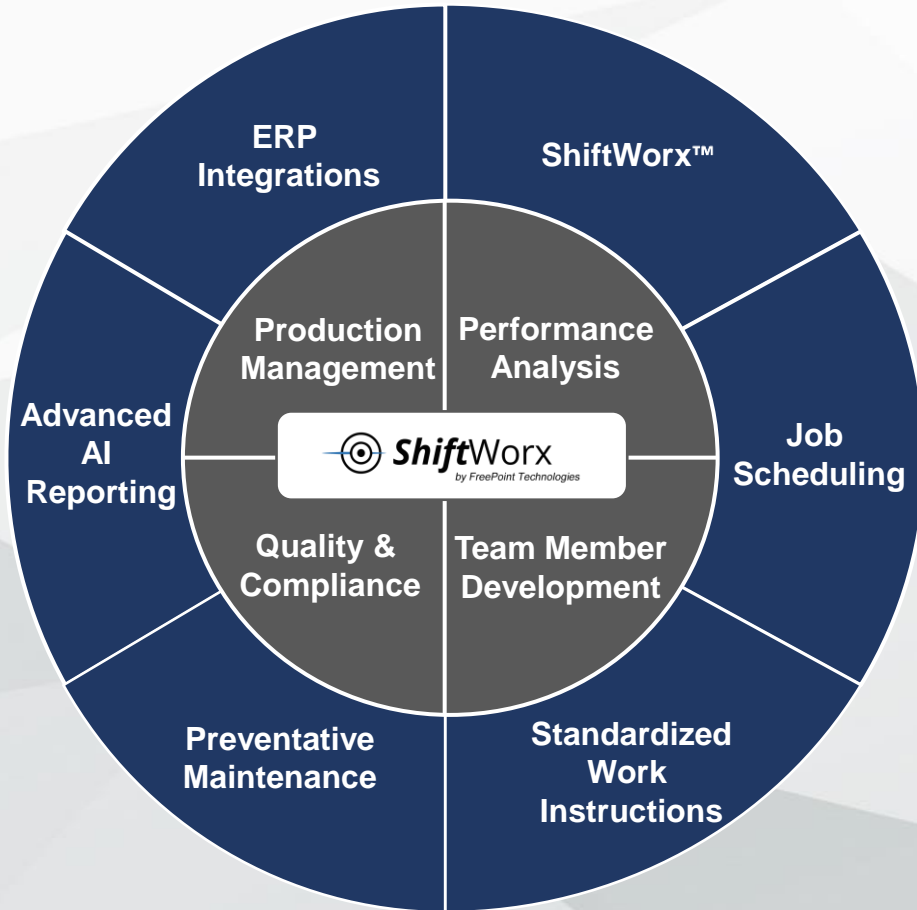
ERP Integrations

ShiftWorx™

Job Scheduling

Standardized Work Instructions

Preventative Maintenance

Advanced AI Reporting

Production Management

Performance Analysis

ShiftWorx
by FreePoint Technologies

Quality & Compliance

Team Member Development